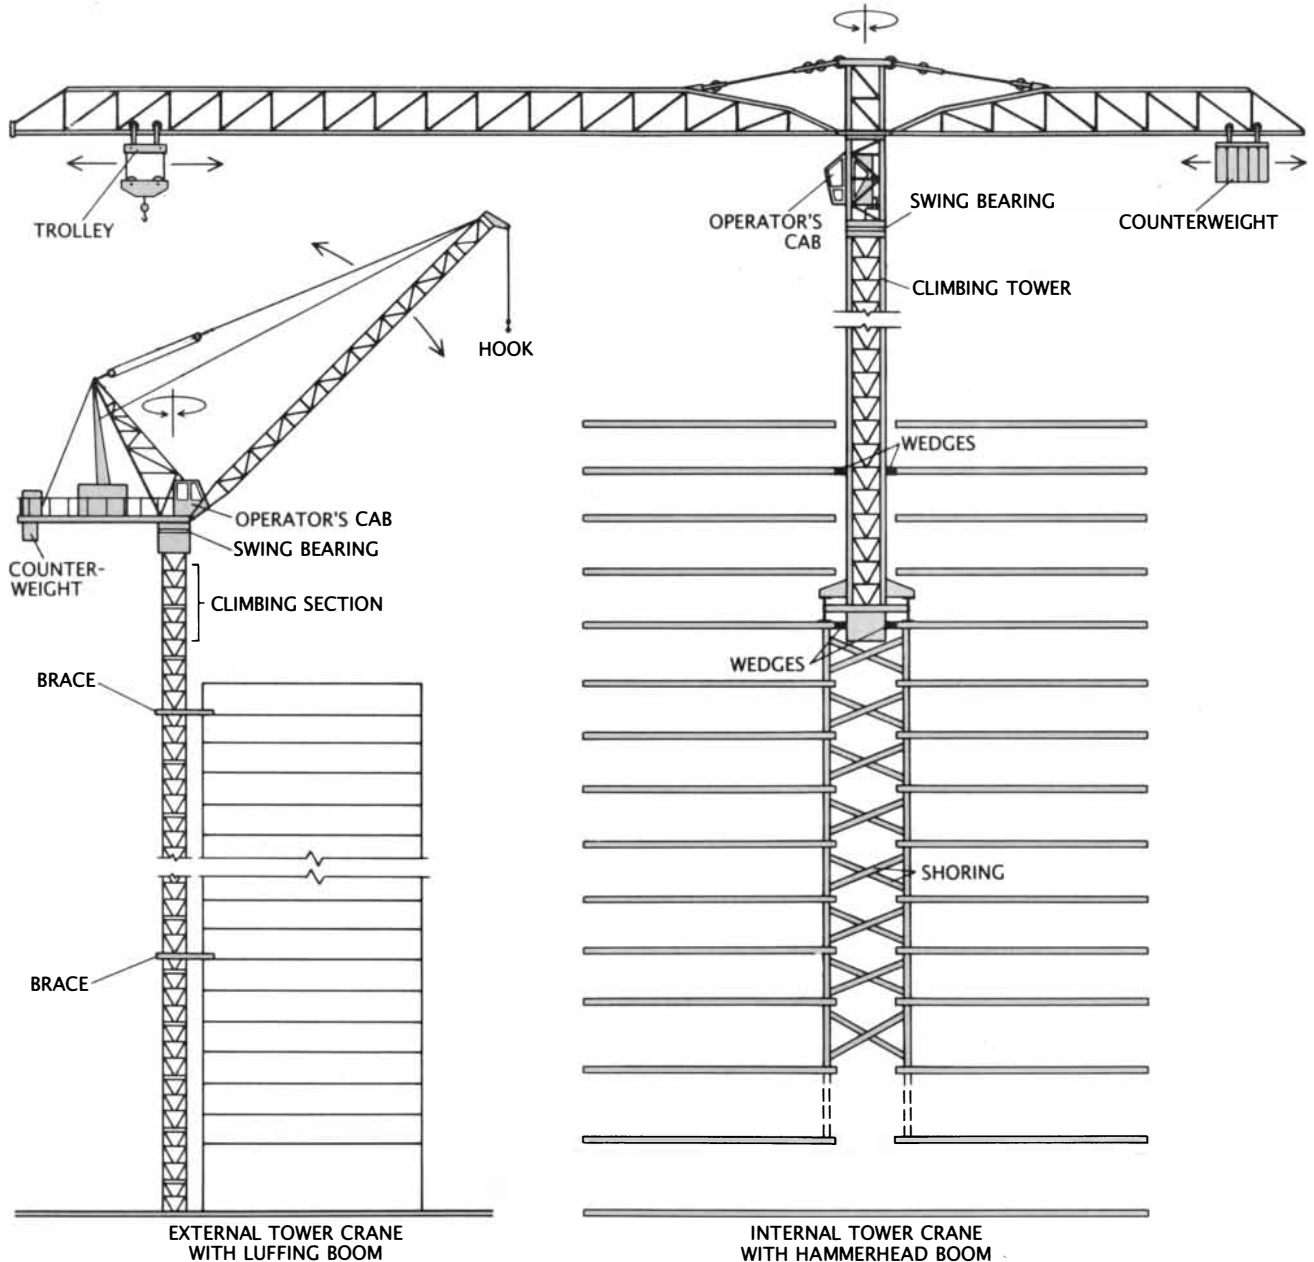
TROLLEY

OPERATOR'S CAB

SWING BEARING

COUNTERWEIGHT

CLIMBING TOWER

HOOK

WEDGES

OPERATOR'S CAB

SWING BEARING

COUNTER-WEIGHT

CLIMBING SECTION

WEDGES

BRACE

SHORING

BRACE

EXTERNAL TOWER CRANE WITH LUFFING BOOM

INTERNAL TOWER CRANE WITH HAMMERHEAD BOOM